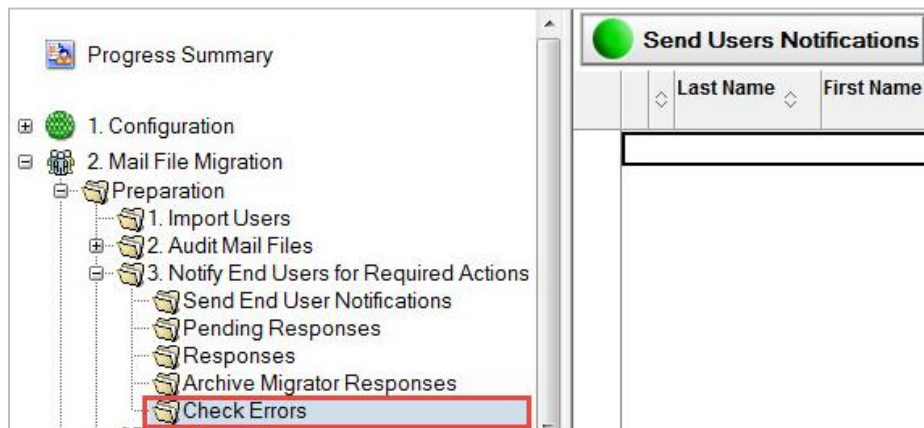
Progress Summary

1. Configuration
2. Mail File Migration
Preparation
1. Import Users
2. Audit Mail Files
3. Notify End Users for Required Actions
Send End User Notifications
Pending Responses
Responses
Archive Migrator Responses
Check Errors

Send Users Notifications

| | Last Name | First Name |
|---|---|---|